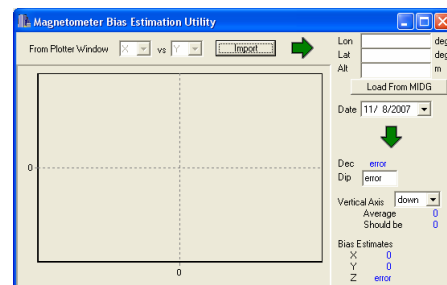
Magnetometer Bias Estimation Utility

From Plotter Window X vs Y Import

0

0

Lon deg
Lat deg
Alt m

Load From MIDG

Date 11/ 8/2007

Dec error
Dip error

Vertical Axis down
Average 0
Should be 0

Bias Estimates
X 0
Y 0
Z error